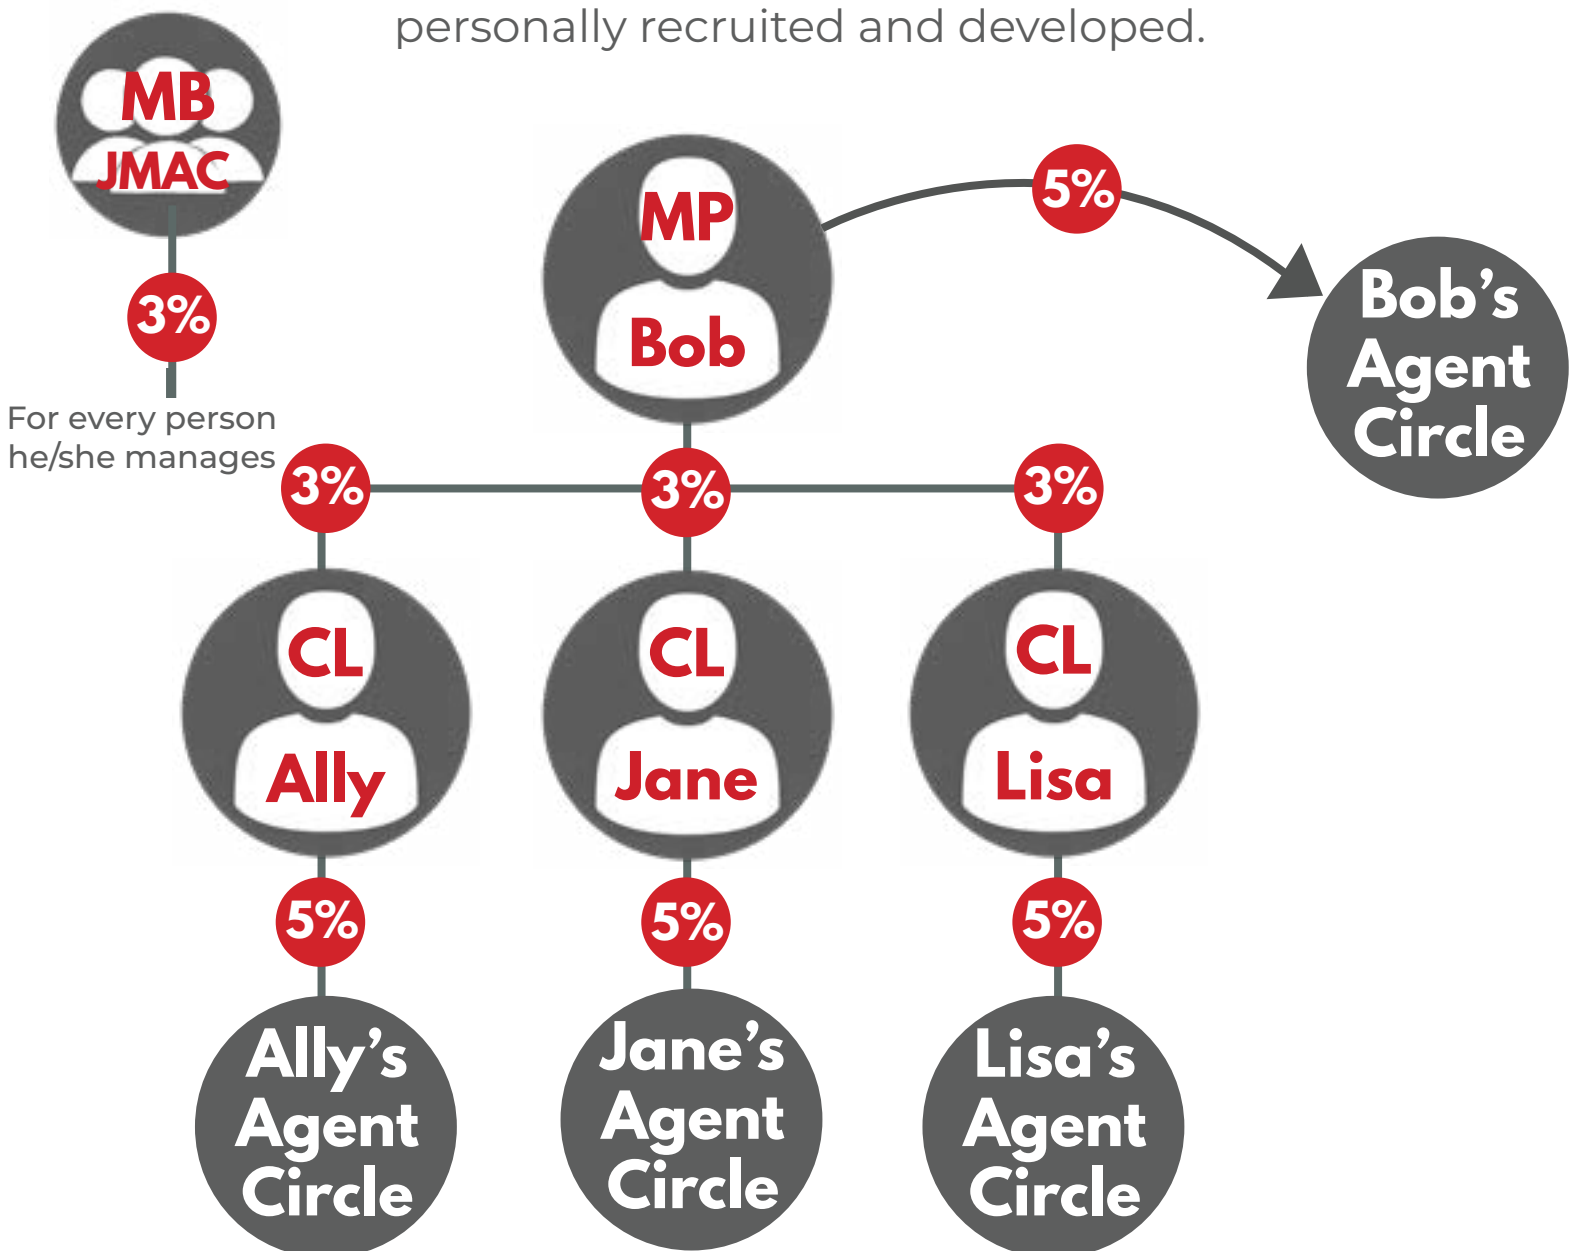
personally recruited and developed.

MB
JMAC

3%

For every person he/she manages

MP
Bob

5%

Bob's Agent Circle

3%

3%

3%

CL
Ally

CL
Jane

CL
Lisa

5%

5%

5%

Ally's Agent Circle

Jane's Agent Circle

Lisa's Agent Circle